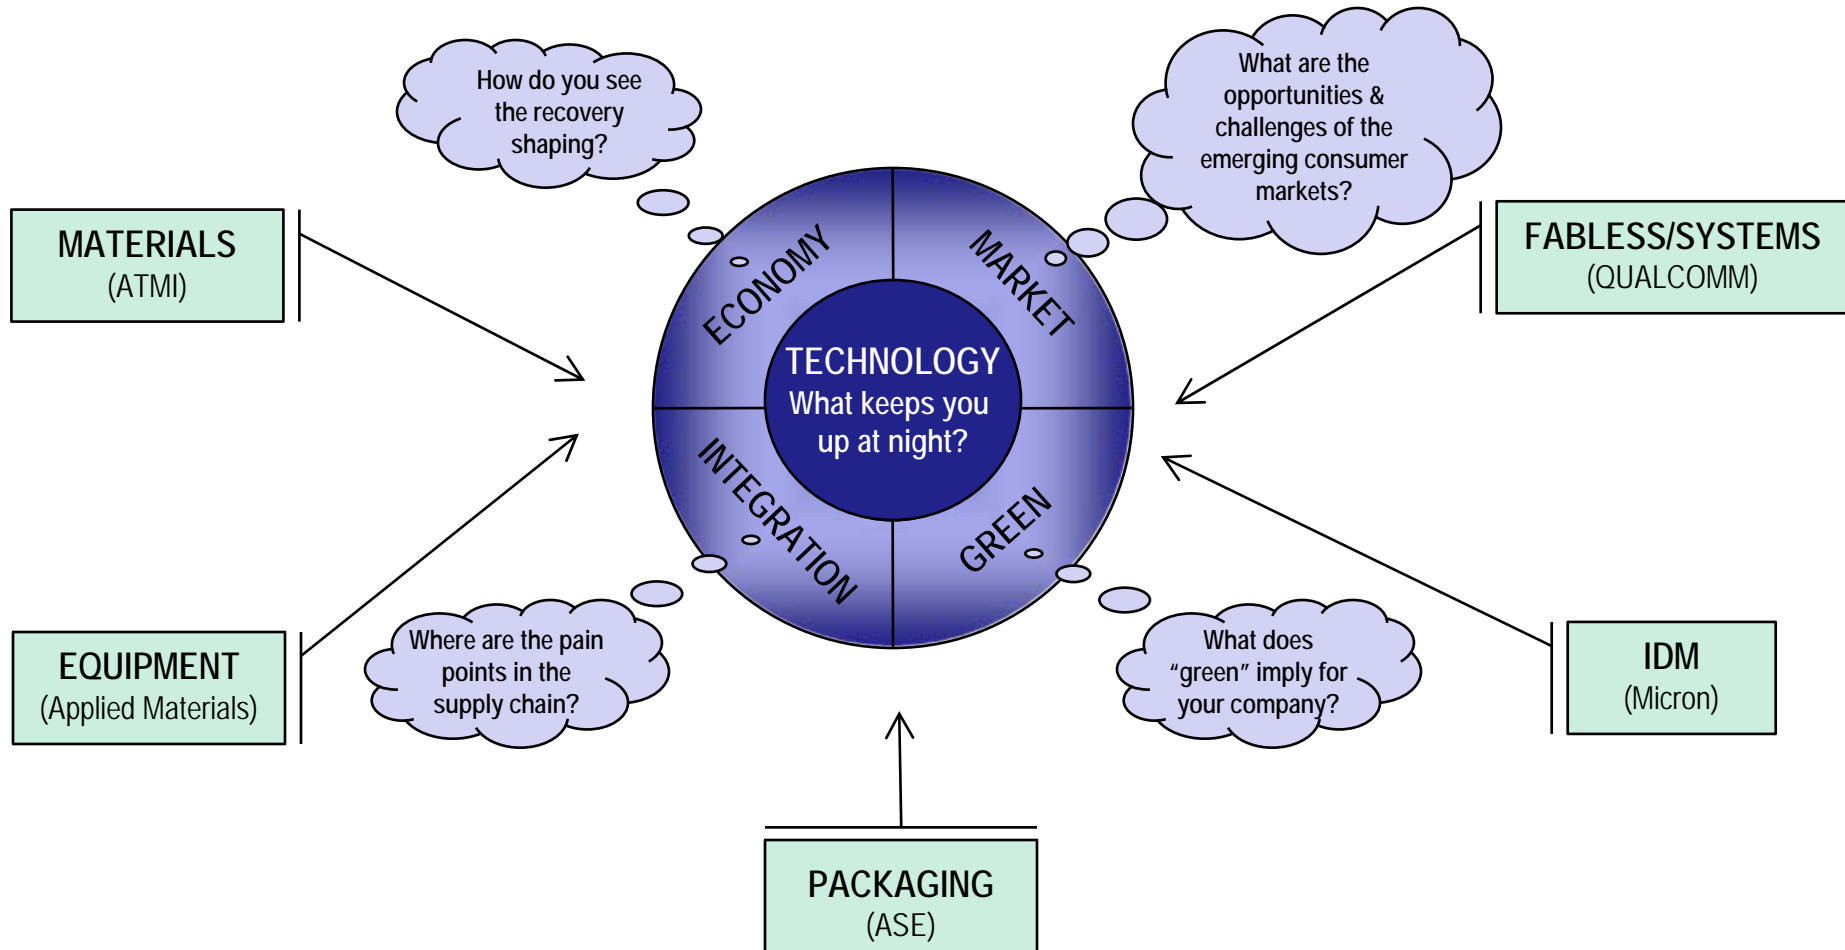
How do you see the recovery shaping?

What are the opportunities & challenges of the emerging consumer markets?

MATERIALS
(ATMI)

FABLESS/SYSTEMS
(QUALCOMM)

ECONOMY

MARKET

TECHNOLOGY
What keeps you up at night?

INTEGRATION

GREEN

EQUIPMENT
(Applied Materials)

Where are the pain points in the supply chain?

What does "green" imply for your company?

IDM
(Micron)

PACKAGING
(ASE)